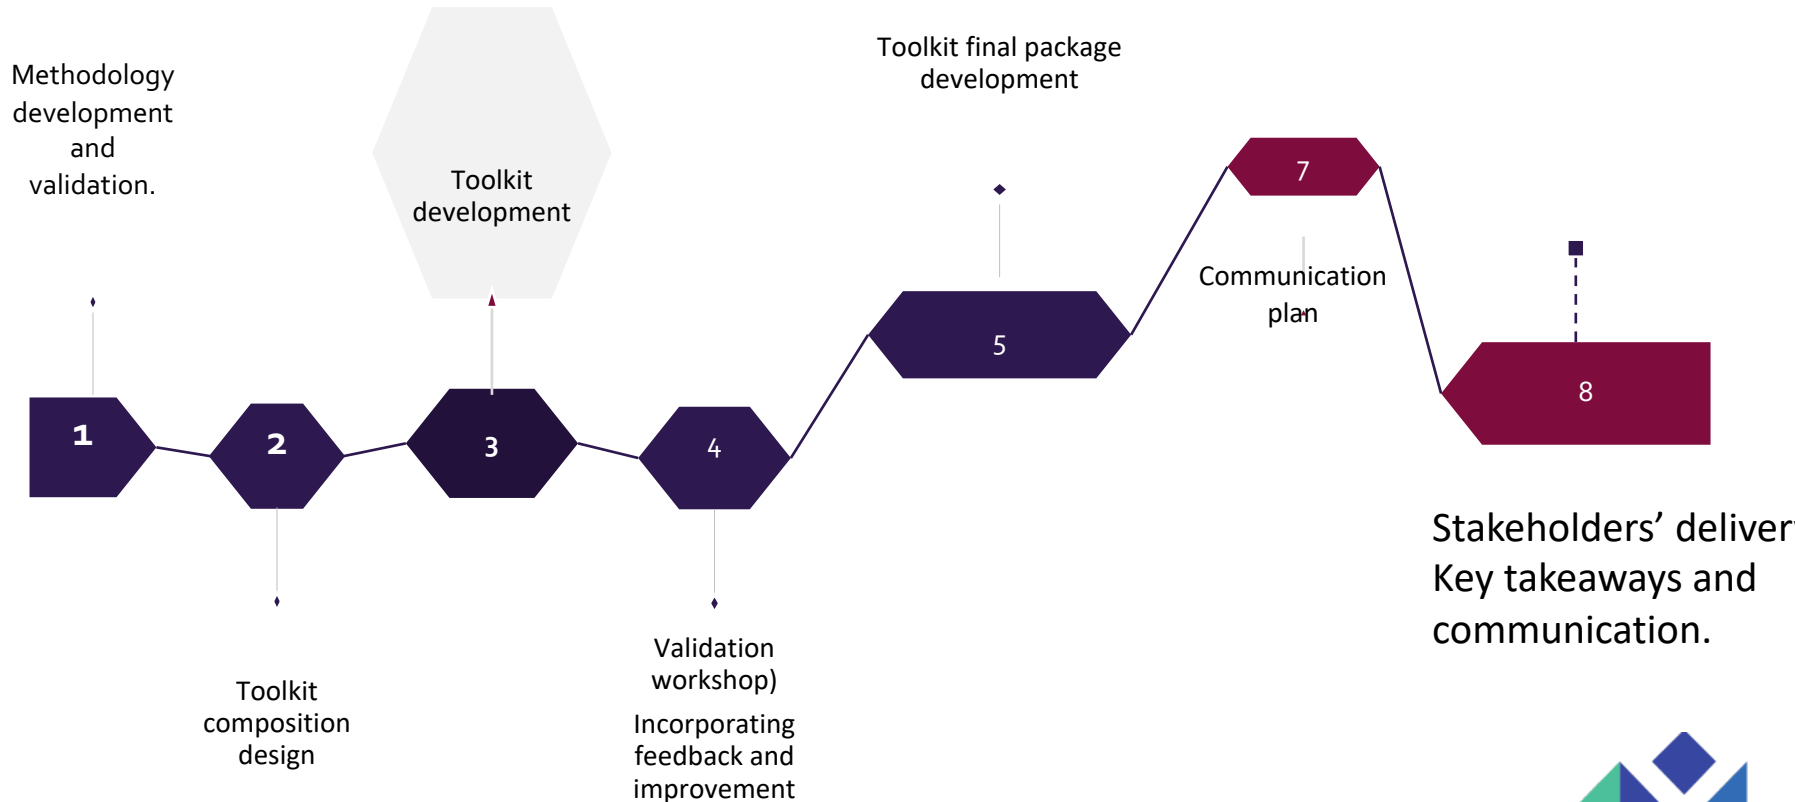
Methodology development and validation.

Toolkit development

Toolkit final package development

7

Communication plan

1

2

3

4

5

8

Stakeholders' deliver
Key takeaways and communication.

Toolkit composition design

Validation workshop)

Incorporating feedback and improvement